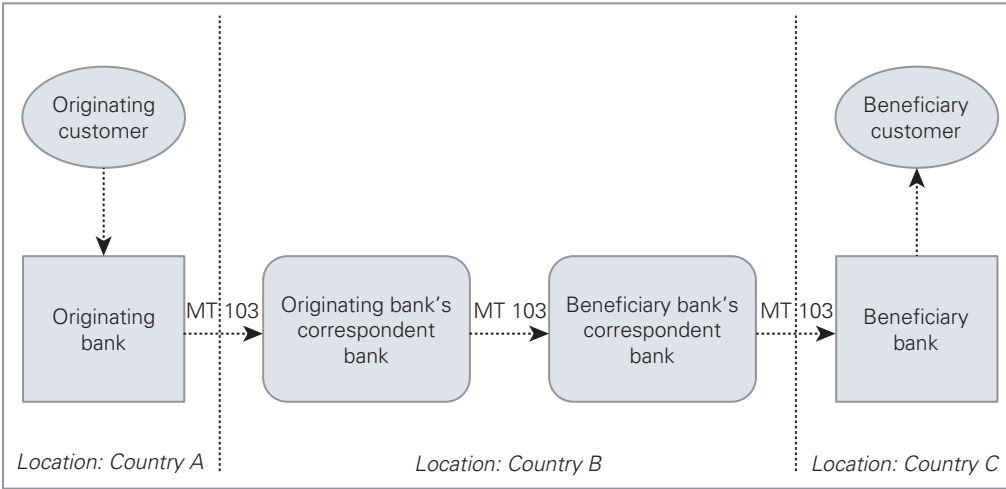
Originating customer

Originating bank

MT 103

Originating bank's correspondent bank

MT 103

Beneficiary bank's correspondent bank

MT 103

Beneficiary bank

Beneficiary customer

Location: Country A

Location: Country B

Location: Country C